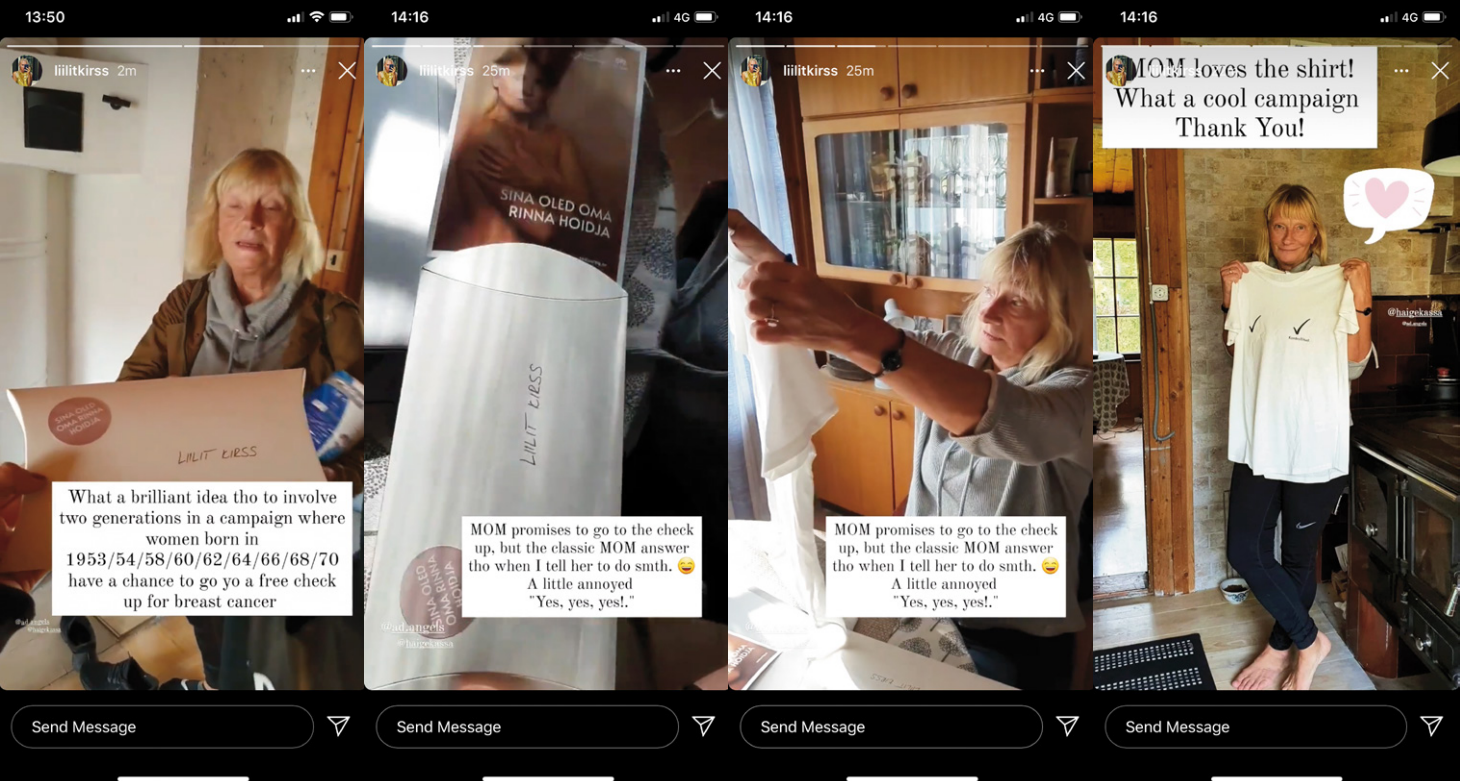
13:50

liilitkirss 2m

SINA OLED OMA RINNA HOIDJA

LIILIT KIRSS

What a brilliant idea tho to involve two generations in a campaign where women born in 1953/54/58/60/62/64/66/68/70 have a chance to go yo a free check up for breast cancer

@ad.angels @haigekassa

Send Message

14:16 4G

liilitkirss 25m

SINA OLED OMA RINNA HOIDJA

LIILIT KIRSS

SINA OLED OMA RINNA HOIDJA

MOM promises to go to the check up, but the classic MOM answer tho when I tell her to do smth. 😅
A little annoyed
"Yes, yes, yes!."

@ad.angels
@haigekassa

Send Message

14:16 4G

liilitkirss 25m

MOM promises to go to the check up, but the classic MOM answer tho when I tell her to do smth. 😅
A little annoyed
"Yes, yes, yes!."

Send Message

14:16 4G

MOM loves the shirt!
What a cool campaign
Thank You!

@haigekassa
@ad.angels

Send Message